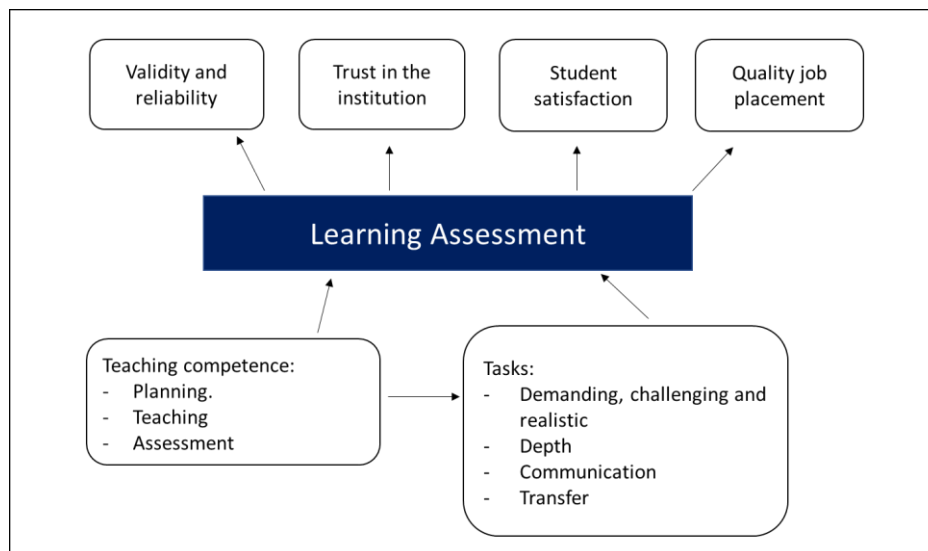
Validity and reliability

Trust in the institution

Student satisfaction

Quality job placement

Learning Assessment

Teaching competence:
- Planning.
- Teaching
- Assessment

Tasks:
- Demanding, challenging and realistic
- Depth
- Communication
- Transfer